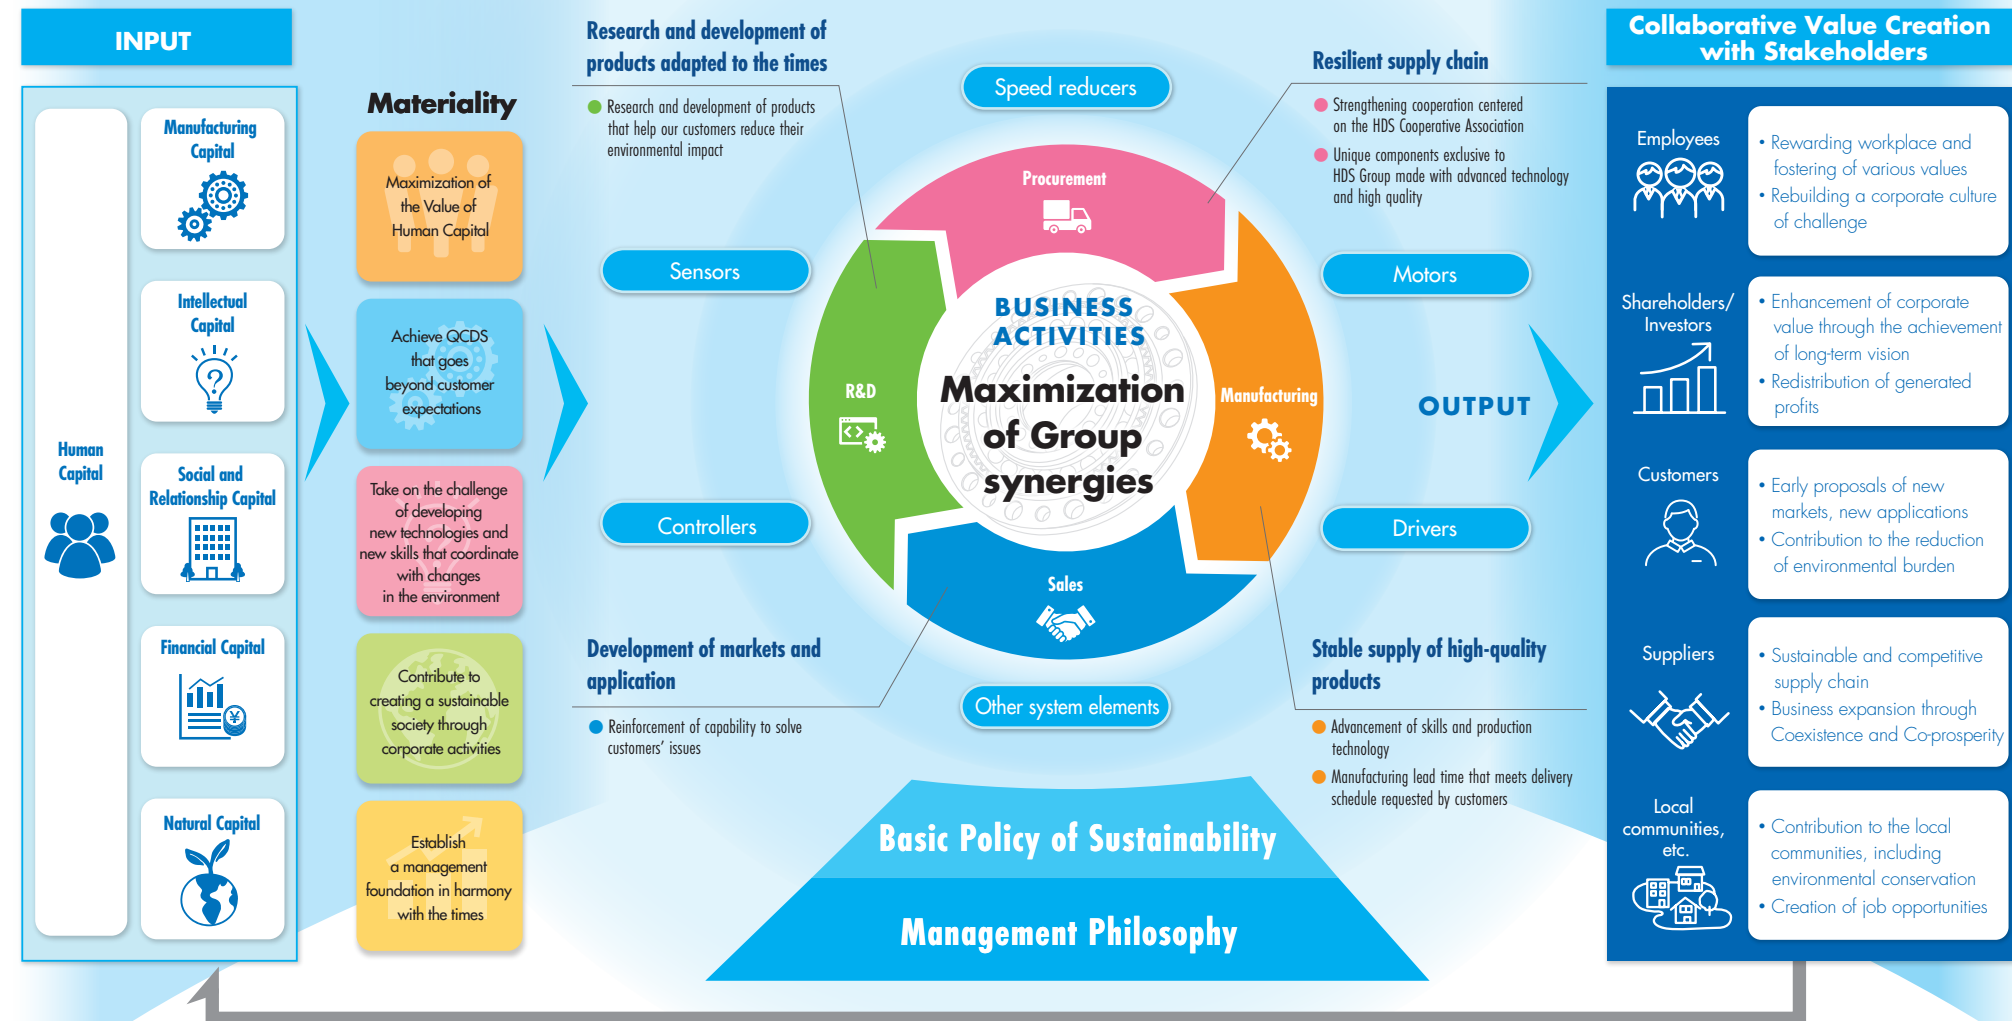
INPUT

Human Capital

Manufacturing Capital

Intellectual Capital

Social and Relationship Capital

Financial Capital

Natural Capital

Materiality

Maximization of the Value of Human Capital

Achieve QCDS that goes beyond customer expectations

Take on the challenge of developing new technologies and new skills that coordinate with changes in the environment

Contribute to creating a sustainable society through corporate activities

Establish a management foundation in harmony with the times

Research and development of products adapted to the times

Research and development of products that help our customers reduce their environmental impact

Speed reducers

Resilient supply chain

Strengthening cooperation centered on the HDS Cooperative Association

Unique components exclusive to HDS Group made with advanced technology and high quality

Sensors

Motors

Procurement

R&D

BUSINESS ACTIVITIES

Maximization of Group synergies

Manufacturing

Sales

Controllers

Drivers

OUTPUT

Development of markets and application

Reinforcement of capability to solve customers' issues

Other system elements

Stable supply of high-quality products

Advancement of skills and production technology

Manufacturing lead time that meets delivery schedule requested by customers

Basic Policy of Sustainability

Management Philosophy

Collaborative Value Creation with Stakeholders

Employees
• Rewarding workplace and fostering of various values
• Rebuilding a corporate culture of challenge

Shareholders/ Investors
• Enhancement of corporate value through the achievement of long-term vision
• Redistribution of generated profits

Customers
• Early proposals of new markets, new applications
• Contribution to the reduction of environmental burden

Suppliers
• Sustainable and competitive supply chain
• Business expansion through Coexistence and Co-prosperity

Local communities, etc.
• Contribution to the local communities, including environmental conservation
• Creation of job opportunities